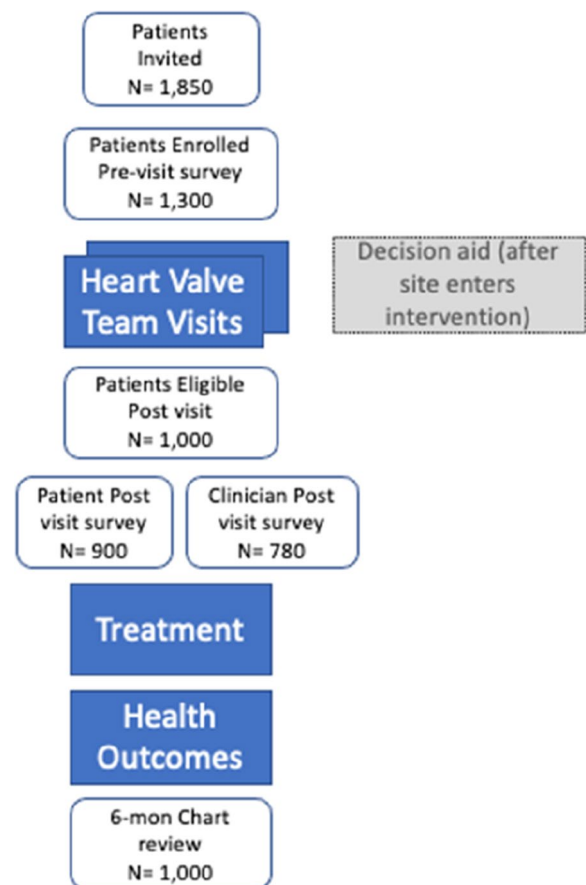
Patients Invited
N= 1,850

Patients Enrolled
Pre-visit survey
N= 1,300

Heart Valve Team Visits

Decision aid (after site enters intervention)

Patients Eligible
Post visit
N= 1,000

Patient Post visit survey
N= 900

Clinician Post visit survey
N= 780

Treatment

Health Outcomes

6-mon Chart review
N= 1,000